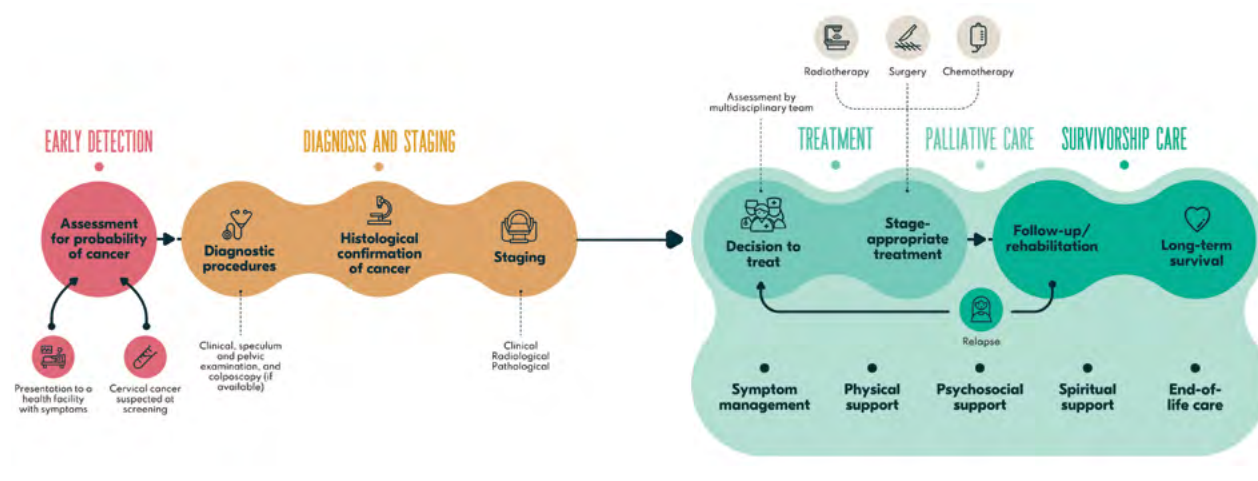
EARLY DETECTION

Assessment for probability of cancer

Presentation to a health facility with symptoms

Cervical cancer suspected at screening

DIAGNOSIS AND STAGING

Diagnostic procedures

Histological confirmation of cancer

Staging

Clinical, speculum and pelvic examination, and colposcopy (if available)

Clinical
Radiological
Pathological

Radiotherapy

Surgery

Chemotherapy

Assessment by multidisciplinary team

TREATMENT

PALLIATIVE CARE

SURVIVORSHIP CARE

Decision to treat

Stage-appropriate treatment

Follow-up/ rehabilitation

Long-term survival

Relapse

Symptom management

Physical support

Psychosocial support

Spiritual support

End-of-life care